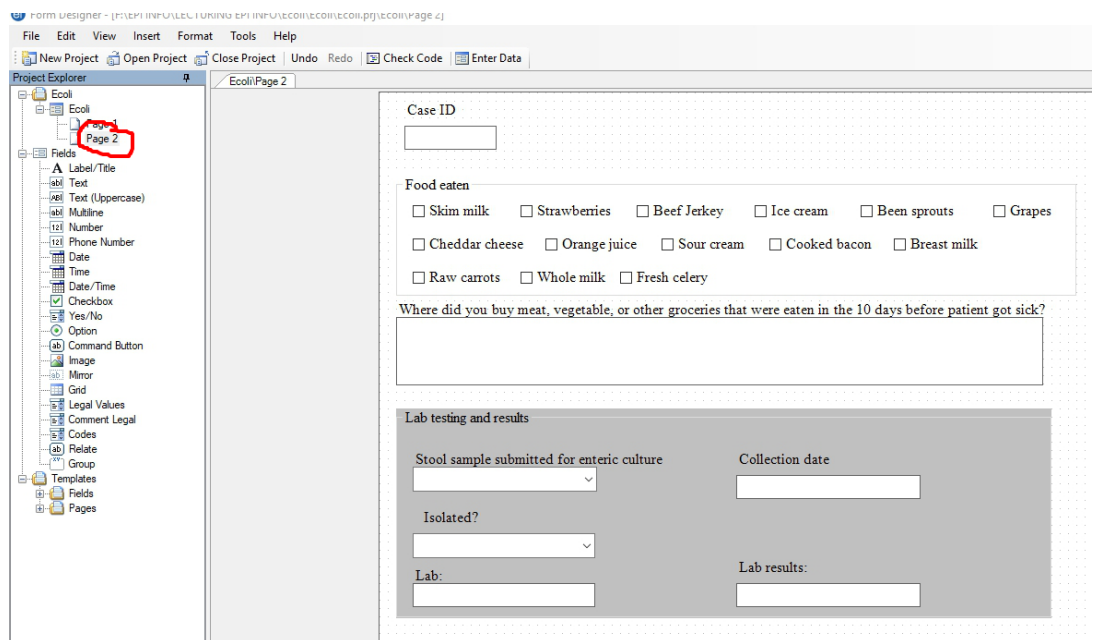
Form Designer - [F:\EPI INFO\LECTURING EPI INFO\Ecoli\Ecoli\Ecoli.prj\Ecoli\Page 2]

File Edit View Insert Format Tools Help

New Project Open Project Close Project | Undo Redo | Check Code | Enter Data

Project Explorer

Ecoli
Ecoli
Page 1
Page 2
Fields
A Label/Title
Text
Text (Uppercase)
Multiline
Number
Phone Number
Date
Time
Date/Time
Checkbox
Yes/No
Option
Command Button
Image
Mirror
Grid
Legal Values
Comment Legal
Codes
Relate
Group
Templates
Fields
Pages

Ecoli\Page 2

Case ID

Food eaten

☐ Skim milk ☐ Strawberries ☐ Beef Jerkey ☐ Ice cream ☐ Been sprouts ☐ Grapes

☐ Cheddar cheese ☐ Orange juice ☐ Sour cream ☐ Cooked bacon ☐ Breast milk

☐ Raw carrots ☐ Whole milk ☐ Fresh celery

Where did you buy meat, vegetable, or other groceries that were eaten in the 10 days before patient got sick?

Lab testing and results

Stool sample submitted for enteric culture

Collection date

Isolated?

Lab:

Lab results: